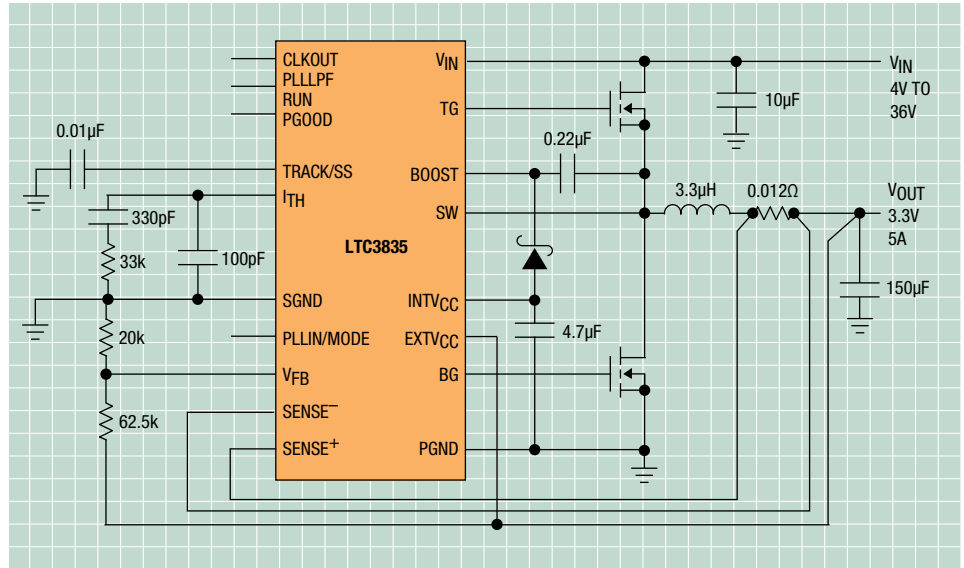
CLKOUT
PLLLPF
RUN
PGOOD
TRACK/SS
$I_{TH}$
SGND
PLLIN/MODE
$V_{FB}$
SENSE$^-$
SENSE$^+$
$V_{IN}$
TG
BOOST
SW
LTC3835
$INTV_{CC}$
$EXTV_{CC}$
BG
PGND
0.01µF
330pF
33k
100pF
20k
62.5k
0.22µF
4.7µF
10µF
$V_{IN}$
4V TO
36V
3.3µH
0.012Ω
$V_{OUT}$
3.3V
5A
150µF